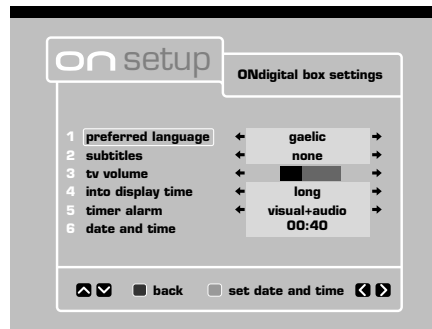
on setup

ONdigital box settings

1 preferred language ← gaelic →
2 subtitles ← none →
3 tv volume ← →
4 into display time ← long →
5 timer alarm ← visual+audio →
6 date and time 00:40

back set date and time